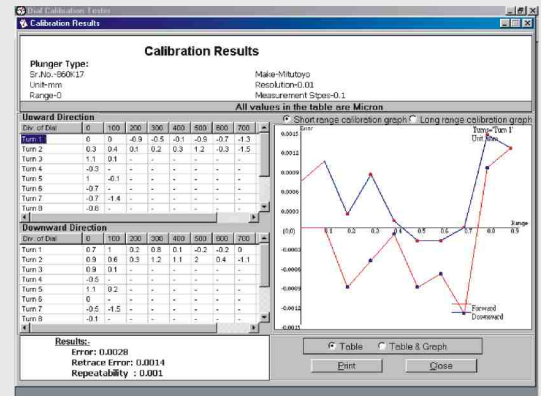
Dial Calibration Tester

Calibration Results

Calibration Results

Plunger Type:
Sr.No.-860K17
Unit-mm
Range-0

Make-Mitutoyo
Resolution-0.01
Measurement Stpes-0.1

All values in the table are Micron

Upward Direction

| Div. of Dial | 0 | 100 | 200 | 300 | 400 | 500 | 600 | 700 |
|---|---|---|---|---|---|---|---|---|
| Turn 1 | 0 | 0 | -0.9 | -0.5 | -0.1 | -0.9 | -0.7 | -1.3 |
| Turn 2 | 0.3 | 0.4 | 0.1 | 0.2 | 0.3 | 1.2 | -0.3 | -1.5 |
| Turn 3 | 1.1 | 0.1 | - | - | - | - | - | - |
| Turn 4 | -0.3 | - | - | - | - | - | - | - |
| Turn 5 | 1 | -0.1 | - | - | - | - | - | - |
| Turn 6 | -0.7 | - | - | - | - | - | - | - |
| Turn 7 | -0.7 | -1.4 | - | - | - | - | - | - |
| Turn 8 | -0.8 | - | - | - | - | - | - | - |

Downward Direction

| Div. of Dial | 0 | 100 | 200 | 300 | 400 | 500 | 600 | 700 |
|---|---|---|---|---|---|---|---|---|
| Turn 1 | 0.7 | 1 | 0.2 | 0.8 | 0.1 | -0.2 | -0.2 | 0 |
| Turn 2 | 0.9 | 0.6 | 0.3 | 1.2 | 1.1 | 2 | 0.4 | -1.1 |
| Turn 3 | 0.9 | 0.1 | - | - | - | - | - | - |
| Turn 4 | -0.5 | - | - | - | - | - | - | - |
| Turn 5 | 1.1 | 0.2 | - | - | - | - | - | - |
| Turn 6 | 0 | - | - | - | - | - | - | - |
| Turn 7 | -0.5 | -1.5 | - | - | - | - | - | - |
| Turn 8 | -0.1 | - | - | - | - | - | - | - |

Short range calibration graph
Long range calibration graph

Error
0.0015
0.0012
0.0009
0.0006
0.0003
(0,0)
-0.0003
-0.0006
-0.0009
-0.0012
-0.0015
0.1 0.2 0.3 0.4 0.5 0.6 0.7 0.8 0.9
Range
Turns-Turn 1
Unit-mm
Forward
Downward

Results:-
Error: 0.0028
Retrace Error: 0.0014
Repeatability : 0.001

Table
Table & Graph
Print
Close